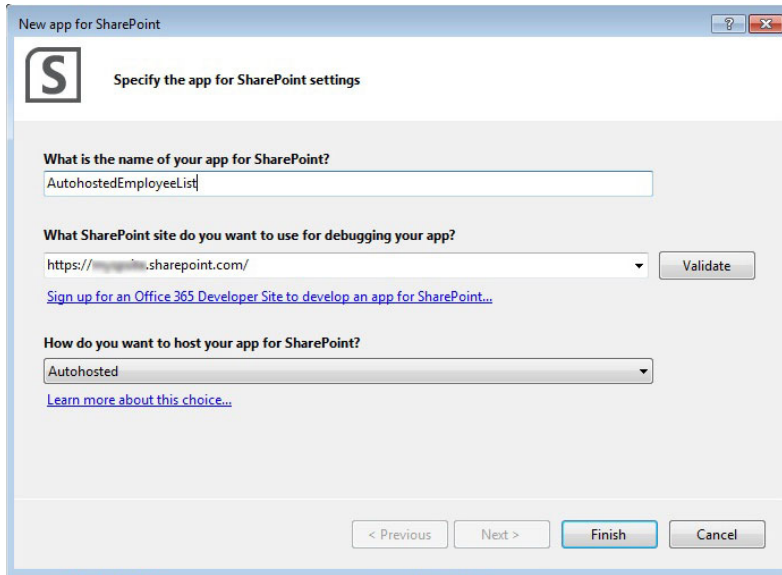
New app for SharePoint

?

S

Specify the app for SharePoint settings

What is the name of your app for SharePoint?

AutohostedEmployeeList

What SharePoint site do you want to use for debugging your app?

https://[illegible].sharepoint.com/

Validate

Sign up for an Office 365 Developer Site to develop an app for SharePoint...

How do you want to host your app for SharePoint?

Autohosted

Learn more about this choice...

< Previous

Next >

Finish

Cancel